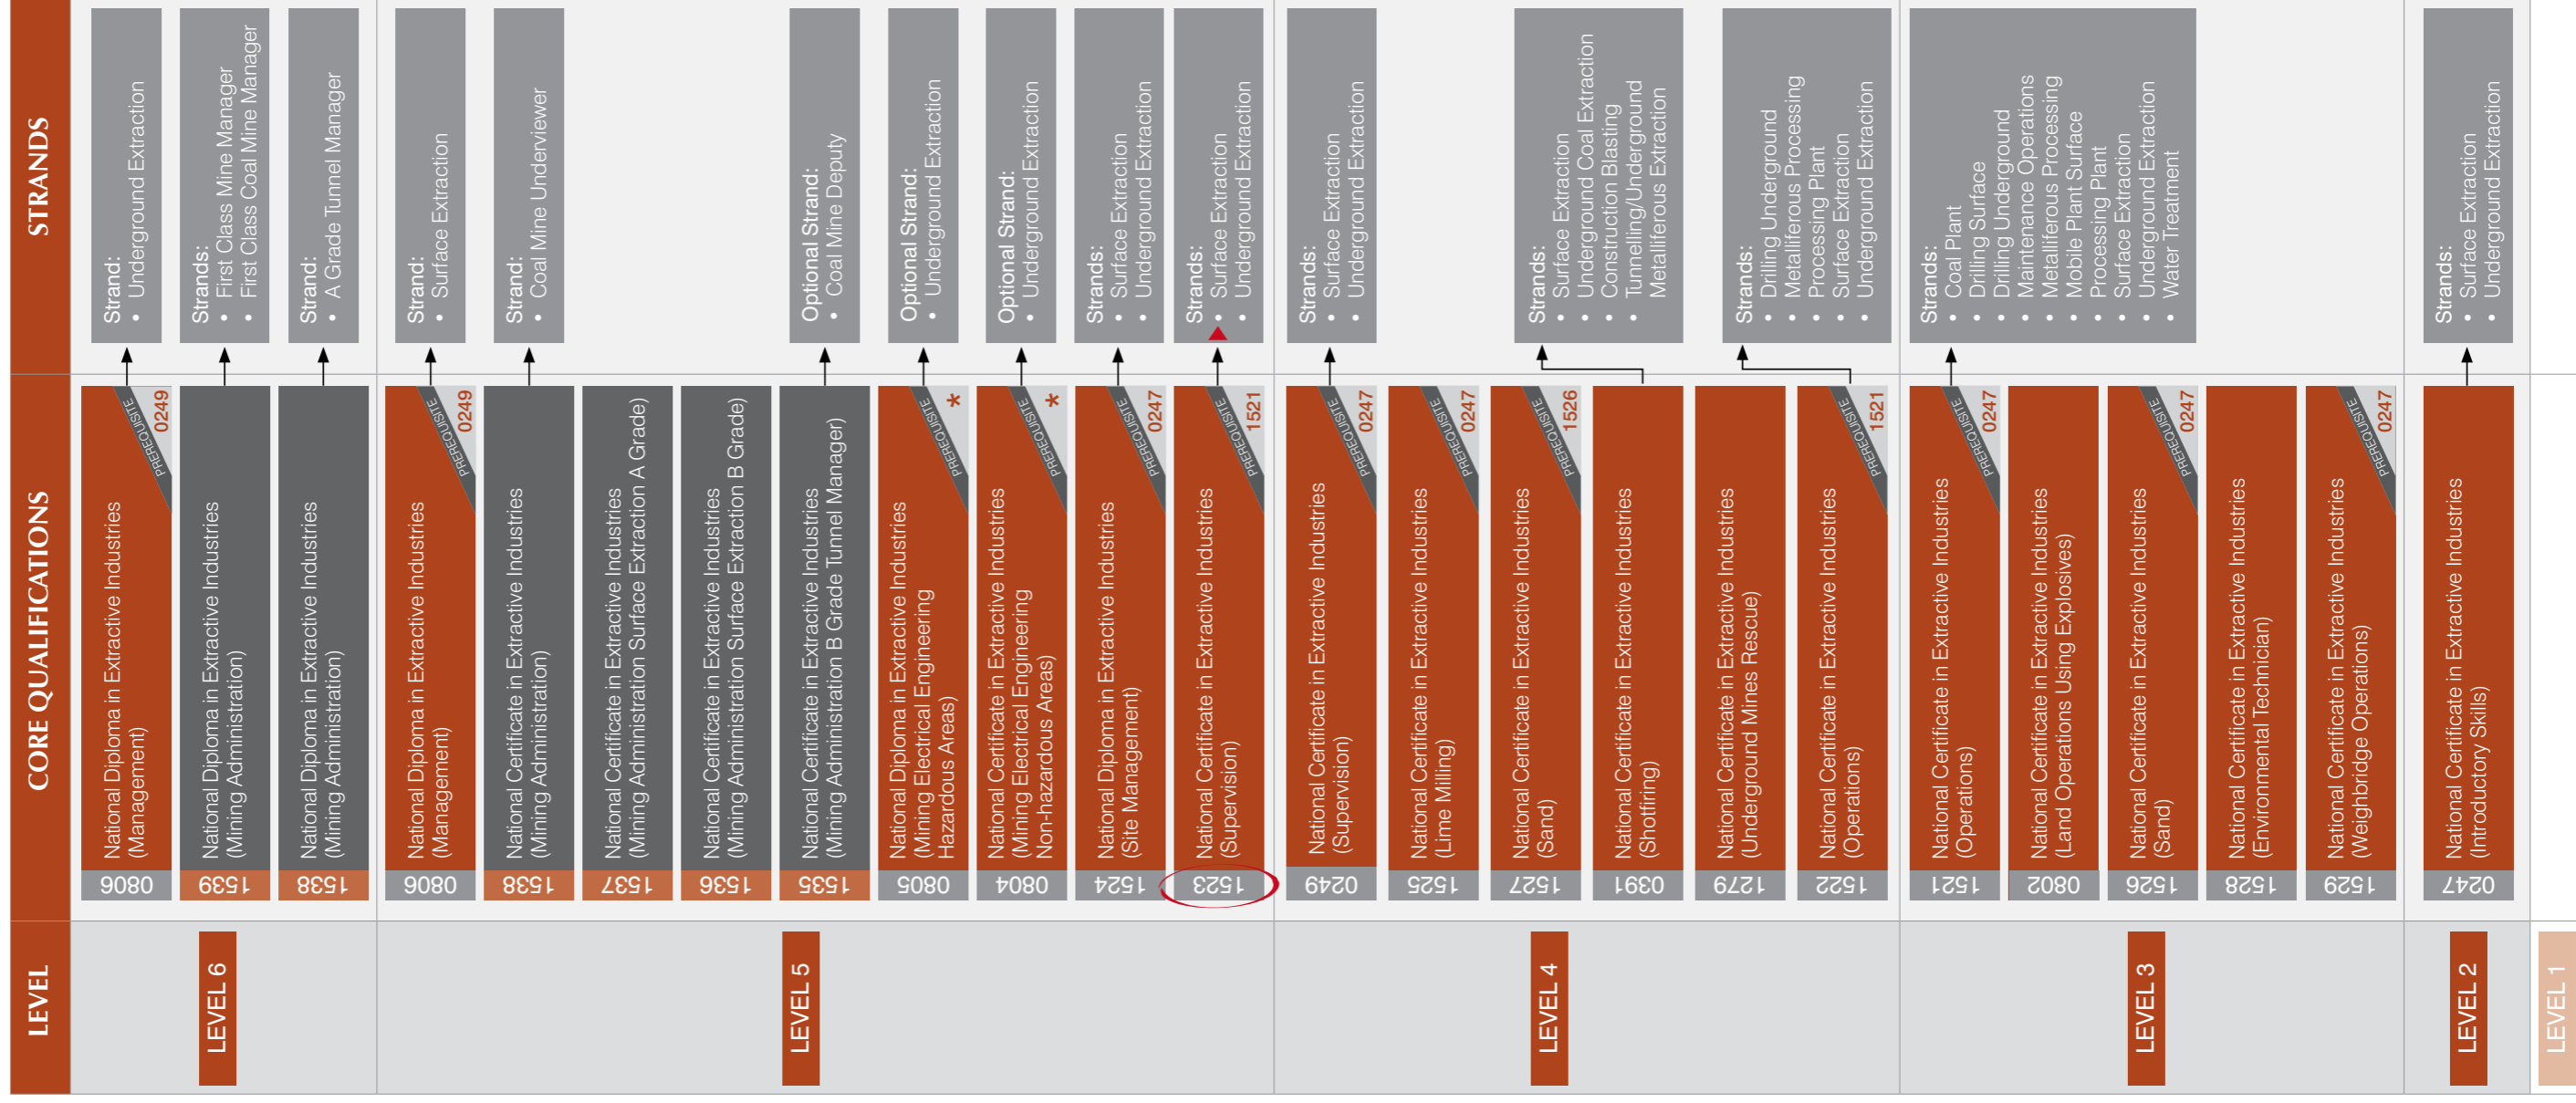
STRANDS

CORE QUALIFICATIONS

LEVEL

Strand:
• Underground Extraction

Strands:
• First Class Mine Manager
• First Class Coal Mine Manager

Strand:
• A Grade Tunnel Manager

Strand:
• Surface Extraction

Strand:
• Coal Mine Underviewer

Optional Strand:
• Coal Mine Deputy

Optional Strand:
• Underground Extraction

Optional Strand:
• Underground Extraction

Strands:
• Surface Extraction
• Underground Extraction

Strands:
• Surface Extraction
• Underground Extraction

Strands:
• Surface Extraction
• Underground Extraction

Strands:
• Surface Extraction
• Underground Coal Extraction
• Construction Blasting
• Tunnelling/Underground
• Metalliferous Extraction

Strands:
• Drilling Underground
• Metalliferous Processing
• Processing Plant
• Surface Extraction
• Underground Extraction

Strands:
• Coal Plant
• Drilling Surface
• Drilling Underground
• Maintenance Operations
• Metalliferous Processing
• Mobile Plant Surface
• Processing Plant
• Surface Extraction
• Underground Extraction
• Water Treatment

Strands:
• Surface Extraction
• Underground Extraction

National Diploma in Extractive Industries (Management) PREREQUISITE 0249 0806

National Diploma in Extractive Industries (Mining Administration) 1539

National Diploma in Extractive Industries (Mining Administration) 1538

National Diploma in Extractive Industries (Management) PREREQUISITE 0249 0806

National Certificate in Extractive Industries (Mining Administration) 1538

National Certificate in Extractive Industries (Mining Administration Surface Extraction A Grade) 1537

National Certificate in Extractive Industries (Mining Administration Surface Extraction B Grade) 1536

National Certificate in Extractive Industries (Mining Administration B Grade Tunnel Manager) 1535

National Diploma in Extractive Industries (Mining Electrical Engineering Hazardous Areas) PREREQUISITE * 0805

National Certificate in Extractive Industries (Mining Electrical Engineering Non-hazardous Areas) PREREQUISITE * 0804

National Diploma in Extractive Industries (Site Management) PREREQUISITE 0247 1524

National Certificate in Extractive Industries (Supervision) PREREQUISITE 1521 1523

National Certificate in Extractive Industries (Supervision) PREREQUISITE 0247 0249

National Certificate in Extractive Industries (Lime Milling) PREREQUISITE 0247 1525

National Certificate in Extractive Industries (Sand) PREREQUISITE 1526 1527

National Certificate in Extractive Industries (Shotfiring) 0391

National Certificate in Extractive Industries (Underground Mines Rescue) 1279

National Certificate in Extractive Industries (Operations) PREREQUISITE 1521 1522

National Certificate in Extractive Industries (Operations) PREREQUISITE 0247 1521

National Certificate in Extractive Industries (Land Operations Using Explosives) 0802

National Certificate in Extractive Industries (Sand) PREREQUISITE 0247 1526

National Certificate in Extractive Industries (Environmental Technician) 1528

National Certificate in Extractive Industries (Weighbridge Operations) PREREQUISITE 0247 1529

National Certificate in Extractive Industries (Introductory Skills) 0247

LEVEL 6

LEVEL 5

LEVEL 4

LEVEL 3

LEVEL 2

LEVEL 1